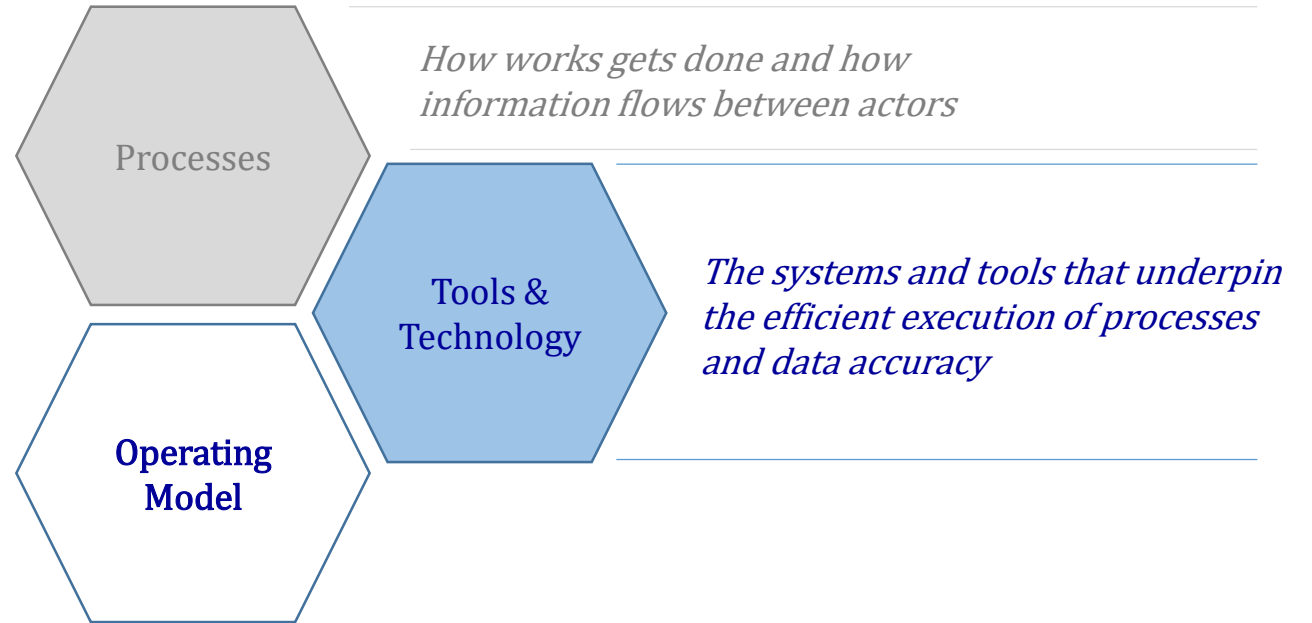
Processes

How works gets done and how information flows between actors

Tools & Technology

The systems and tools that underpin the efficient execution of processes and data accuracy

Operating Model